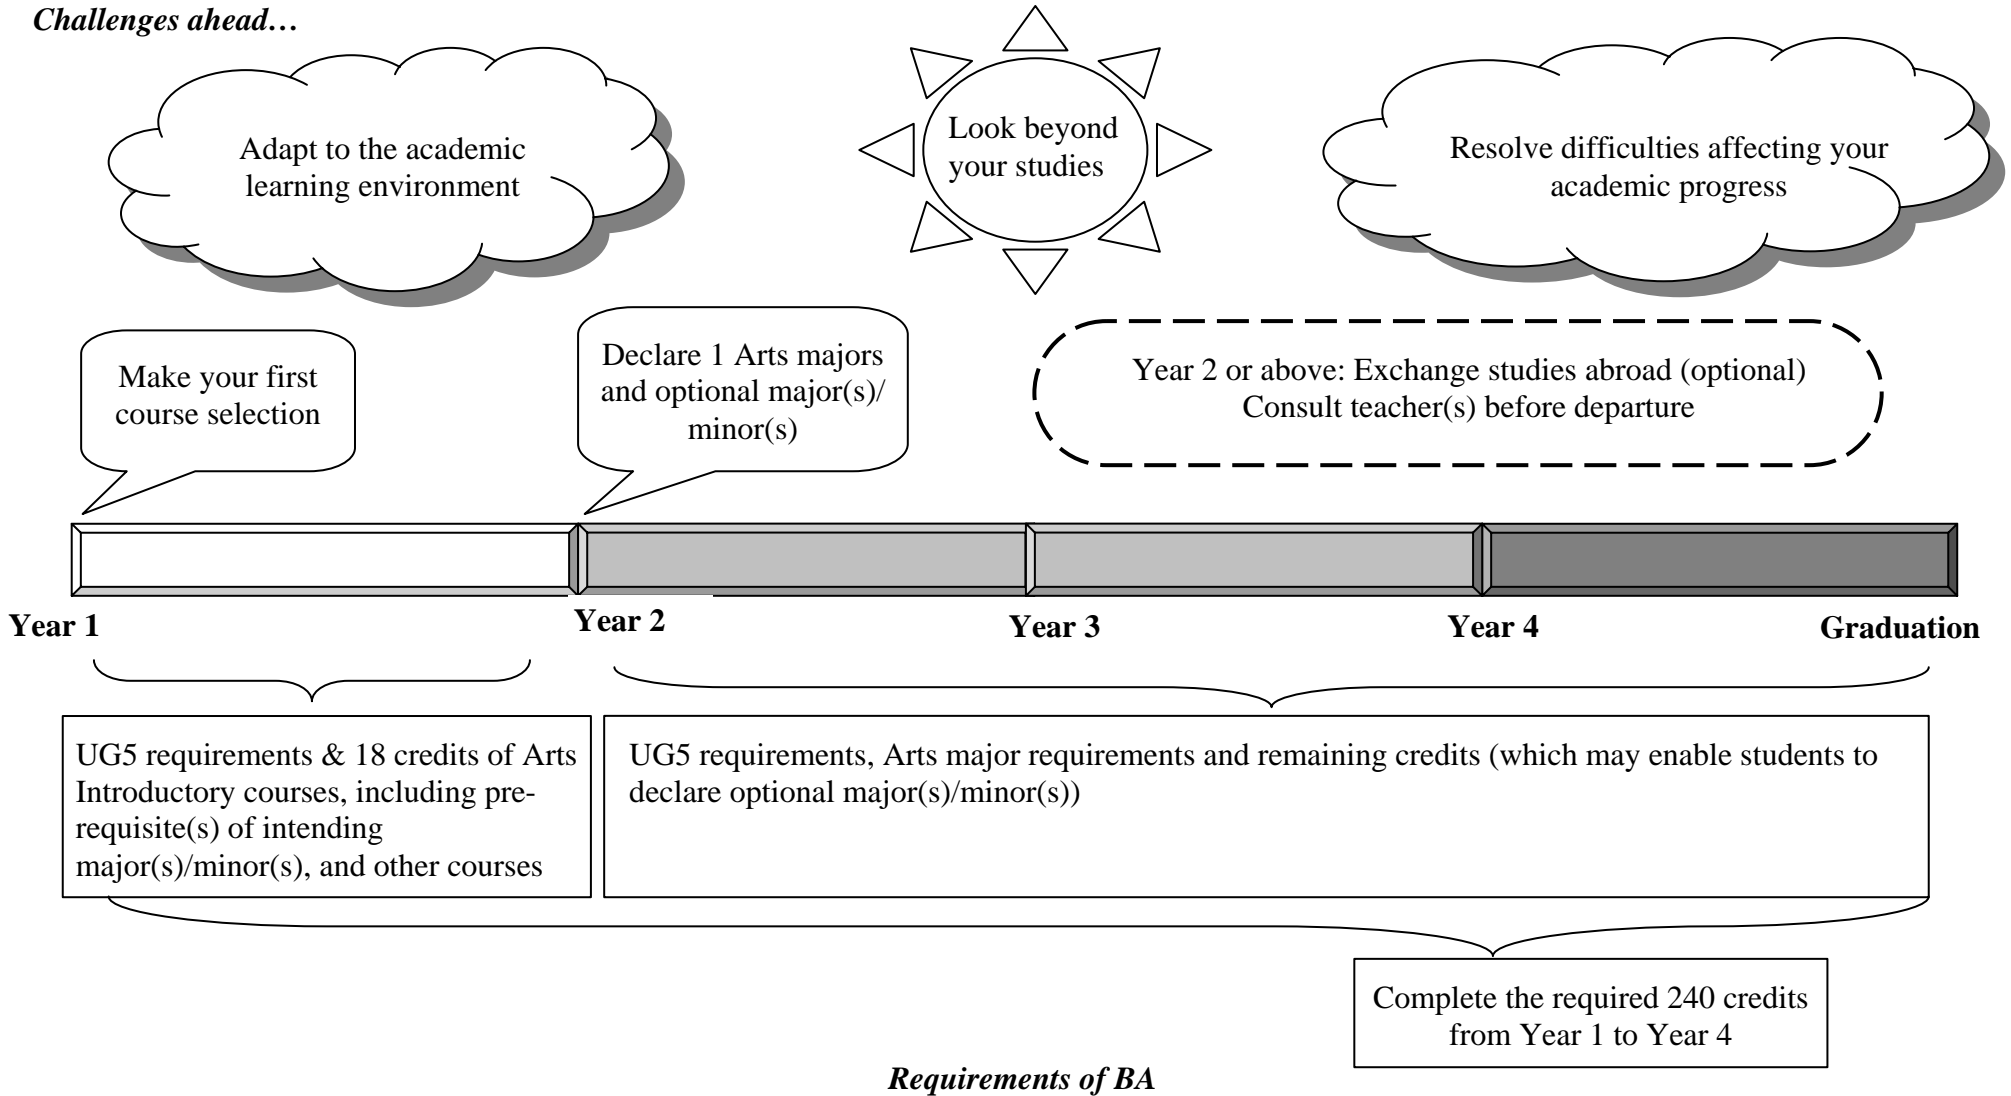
Challenges ahead…

Adapt to the academic learning environment

Look beyond your studies

Resolve difficulties affecting your academic progress

Make your first course selection

Declare 1 Arts majors and optional major(s)/ minor(s)

Year 2 or above: Exchange studies abroad (optional)
Consult teacher(s) before departure

Year 1

Year 2

Year 3

Year 4

Graduation

UG5 requirements & 18 credits of Arts Introductory courses, including prerequisite(s) of intending major(s)/minor(s), and other courses

UG5 requirements, Arts major requirements and remaining credits (which may enable students to declare optional major(s)/minor(s))

Complete the required 240 credits from Year 1 to Year 4

Requirements of BA